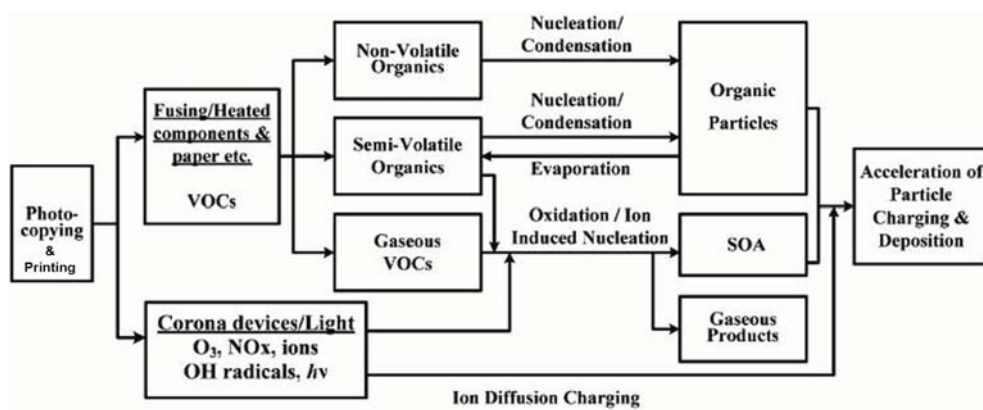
Photo-copying & Printing

Fusing/Heated components & paper etc.

VOCs

Corona devices/Light
$O_3$, NOx, ions
OH radicals, $h\nu$

Non-Volatile Organics

Semi-Volatile Organics

Gaseous VOCs

Nucleation/ Condensation

Nucleation/ Condensation

Evaporation

Oxidation / Ion Induced Nucleation

Organic Particles

SOA

Gaseous Products

Acceleration of Particle Charging & Deposition

Ion Diffusion Charging